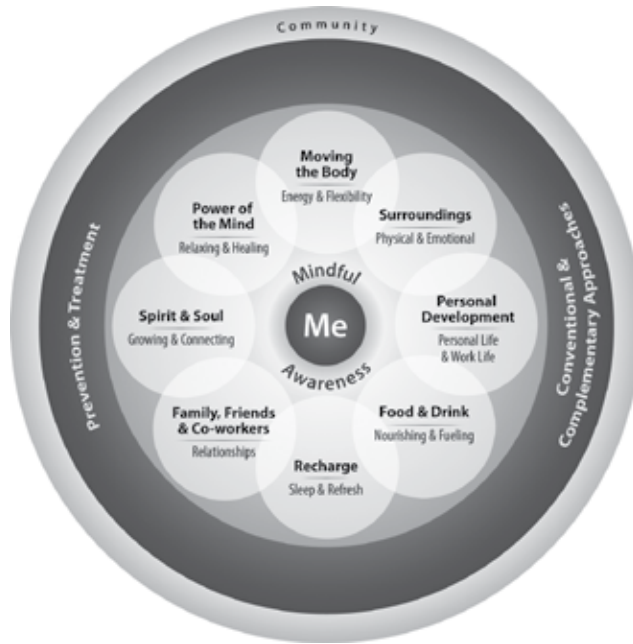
Community

Moving the Body
Energy & Flexibility

Surroundings
Physical & Emotional

Personal Development
Personal Life & Work Life

Food & Drink
Nourishing & Fueling

Recharge
Sleep & Refresh

Family, Friends & Co-workers
Relationships

Spirit & Soul
Growing & Connecting

Power of the Mind
Relaxing & Healing

Mindful
Me
Awareness

Prevention & Treatment

Conventional & Complementary Approaches